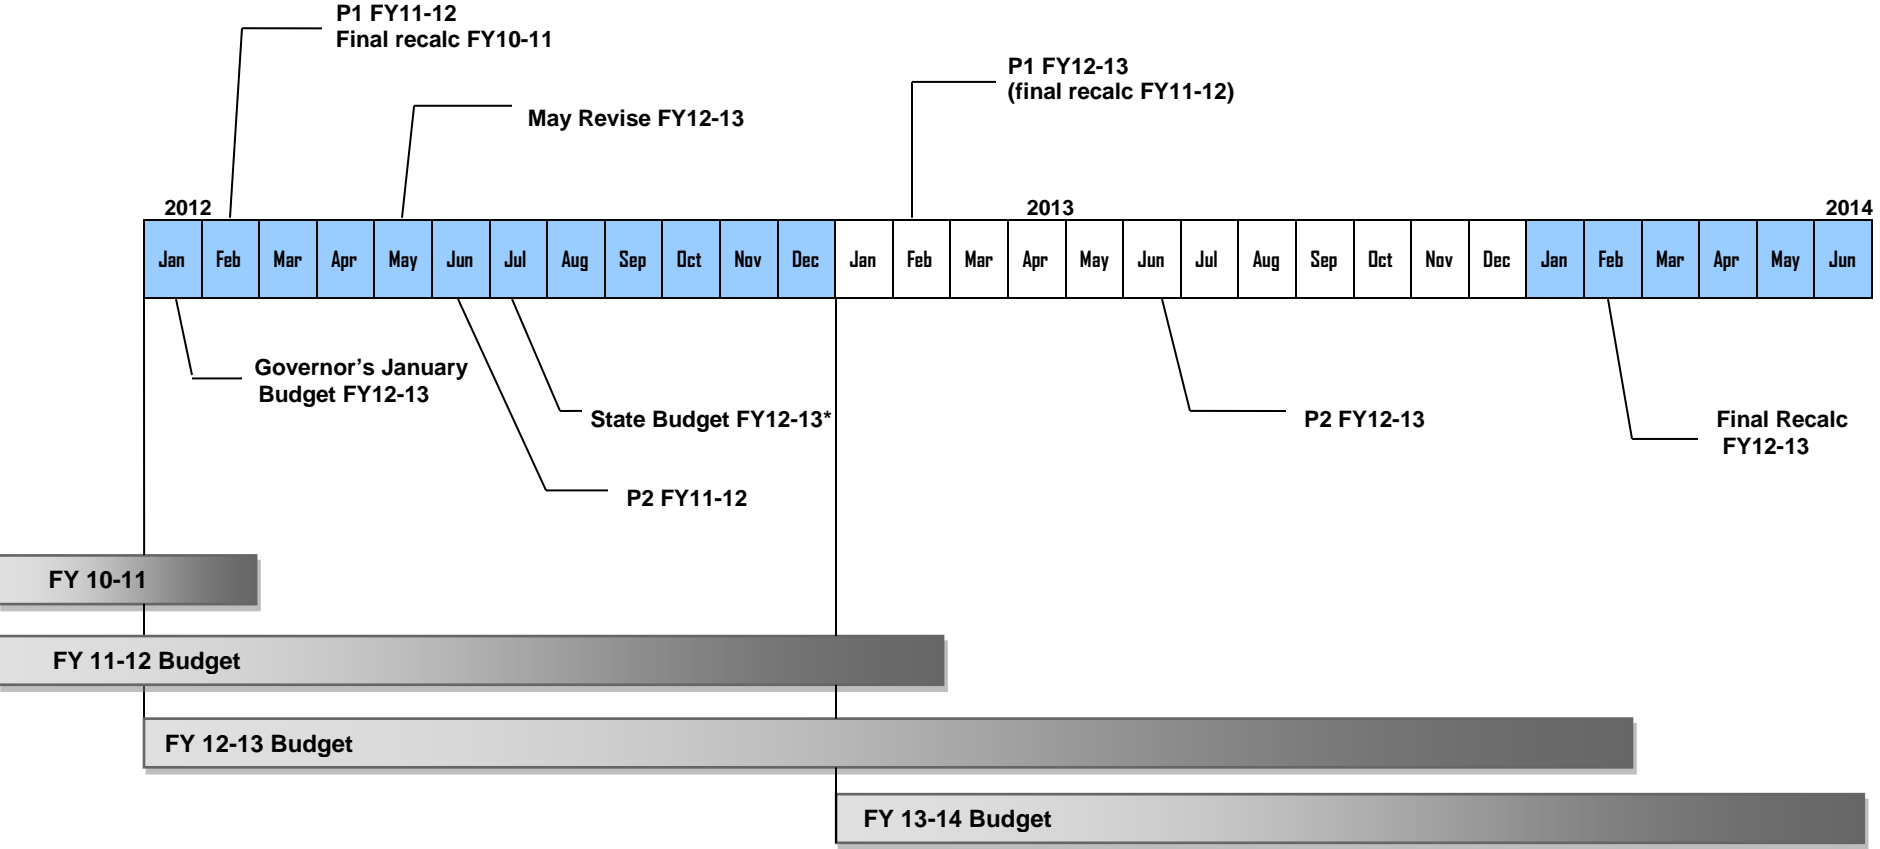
P1 FY11-12
Final recalc FY10-11

P1 FY12-13
(final recalc FY11-12)

May Revise FY12-13

2012

2013

2014

| Jan | Feb | Mar | Apr | May | Jun | Jul | Aug | Sep | Oct | Nov | Dec | Jan | Feb | Mar | Apr | May | Jun | Jul | Aug | Sep | Oct | Nov | Dec | Jan | Feb | Mar | Apr | May | Jun |
|---|---|---|---|---|---|---|---|---|---|---|---|---|---|---|---|---|---|---|---|---|---|---|---|---|---|---|---|---|---|

Governor's January Budget FY12-13

State Budget FY12-13*

P2 FY12-13

Final Recalc FY12-13

P2 FY11-12

FY 10-11

FY 11-12 Budget

FY 12-13 Budget

FY 13-14 Budget